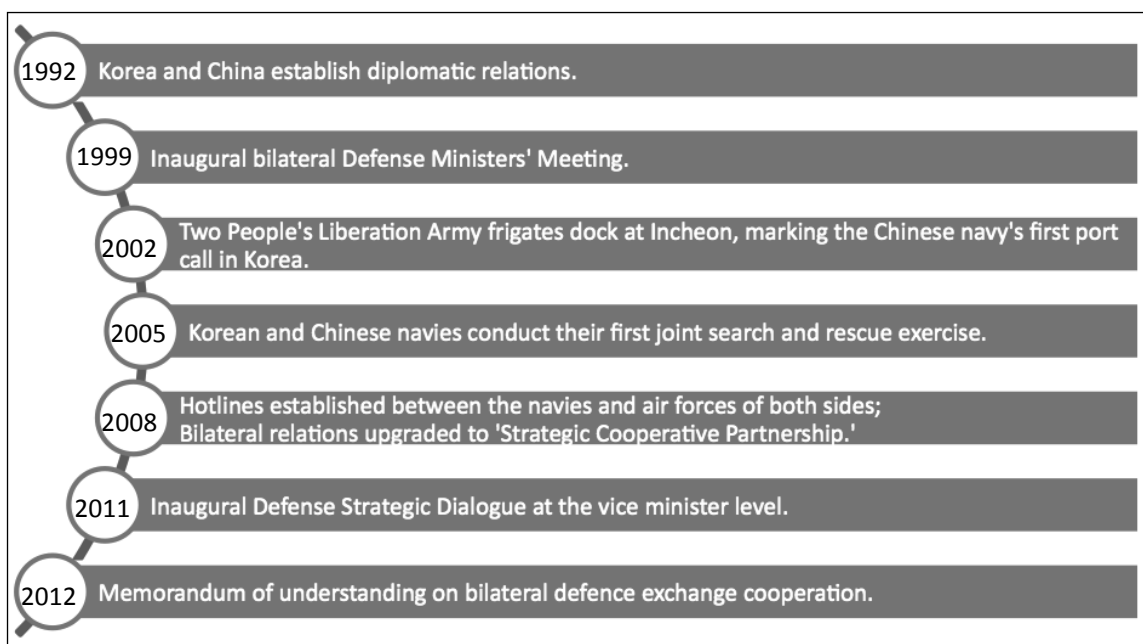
1992 Korea and China establish diplomatic relations.

1999 Inaugural bilateral Defense Ministers' Meeting.

2002 Two People's Liberation Army frigates dock at Incheon, marking the Chinese navy's first port call in Korea.

2005 Korean and Chinese navies conduct their first joint search and rescue exercise.

2008 Hotlines established between the navies and air forces of both sides; Bilateral relations upgraded to 'Strategic Cooperative Partnership.'

2011 Inaugural Defense Strategic Dialogue at the vice minister level.

2012 Memorandum of understanding on bilateral defence exchange cooperation.